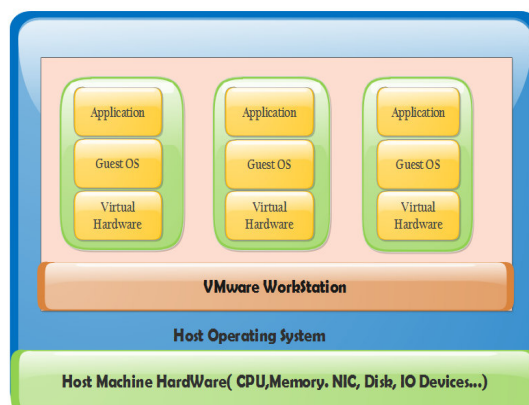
Application

Guest OS

Virtual Hardware

Application

Guest OS

Virtual Hardware

Application

Guest OS

Virtual Hardware

VMware WorkStation

Host Operating System

Host Machine HardWare( CPU,Memory. NIC, Disk, IO Devices...)